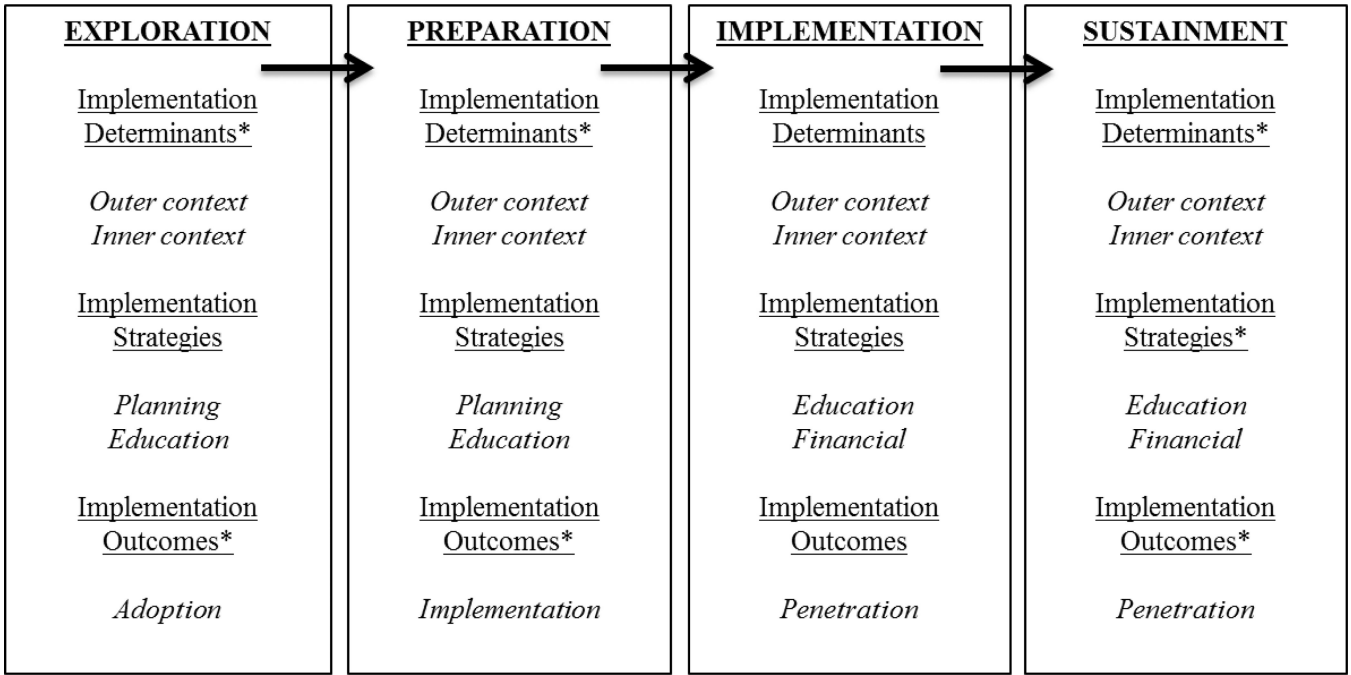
EXPLORATION

Implementation Determinants*

*Outer context*
*Inner context*

Implementation Strategies

*Planning*
*Education*

Implementation Outcomes*

*Adoption*

PREPARATION

Implementation Determinants*

*Outer context*
*Inner context*

Implementation Strategies

*Planning*
*Education*

Implementation Outcomes*

*Implementation*

IMPLEMENTATION

Implementation Determinants

*Outer context*
*Inner context*

Implementation Strategies

*Education*
*Financial*

Implementation Outcomes

*Penetration*

SUSTAINMENT

Implementation Determinants*

*Outer context*
*Inner context*

Implementation Strategies*

*Education*
*Financial*

Implementation Outcomes*

*Penetration*